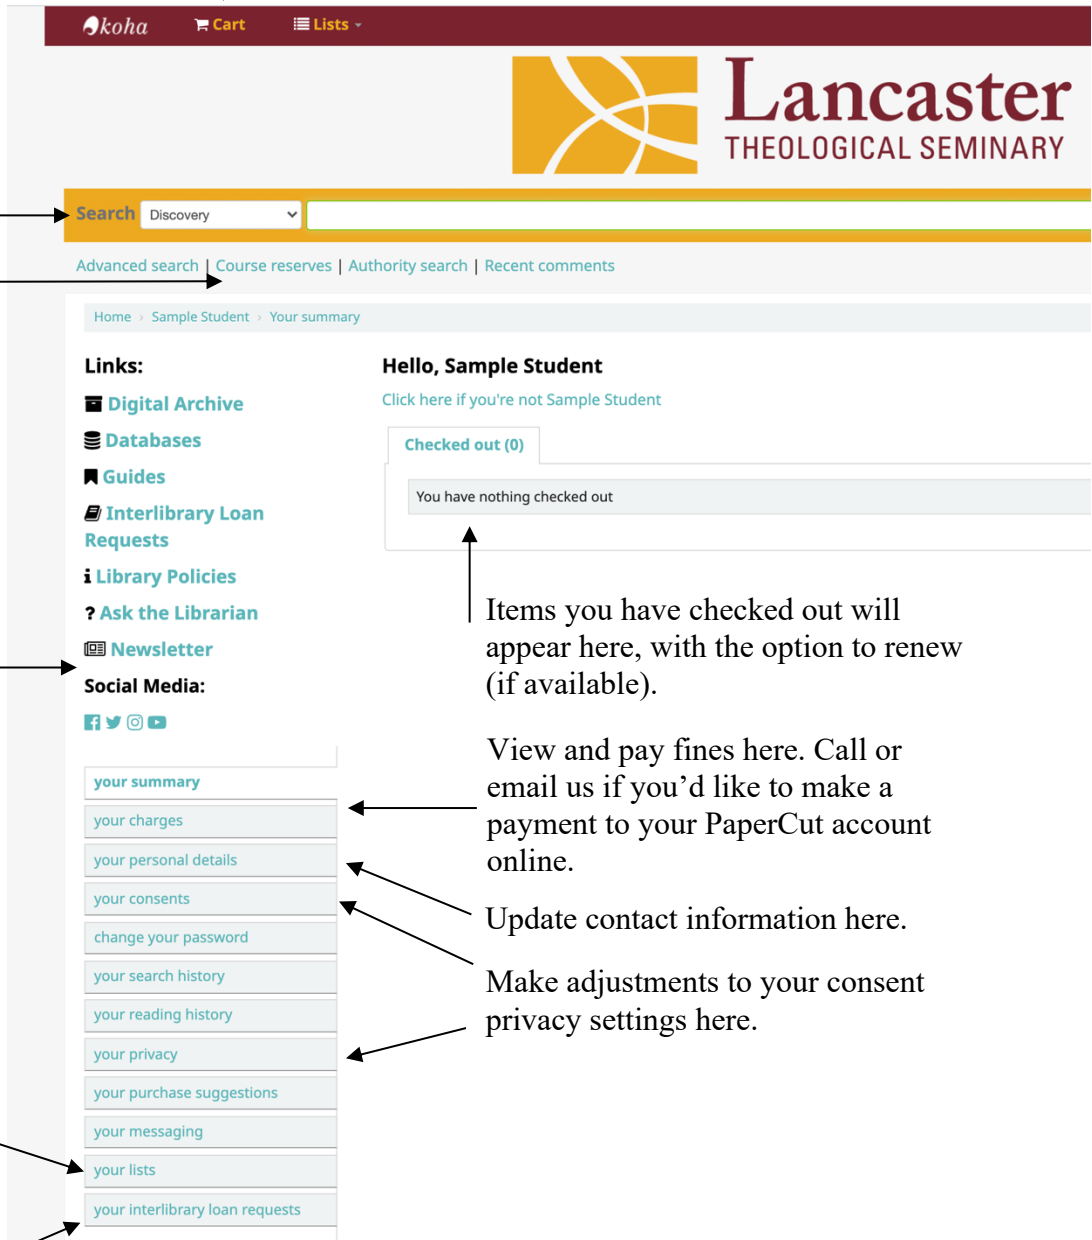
koha Cart Lists

Lancaster
THEOLOGICAL SEMINARY

Search Discovery

Advanced search | Course reserves | Authority search | Recent comments

Home › Sample Student › Your summary

Links:

Digital Archive

Databases

Guides

Interlibrary Loan Requests

Library Policies

? Ask the Librarian

Newsletter

Social Media:

Hello, Sample Student

Click here if you're not Sample Student

Checked out (0)

You have nothing checked out

Items you have checked out will appear here, with the option to renew (if available).

your summary

your charges

your personal details

your consents

change your password

your search history

your reading history

your privacy

your purchase suggestions

your messaging

your lists

your interlibrary loan requests

View and pay fines here. Call or email us if you'd like to make a payment to your PaperCut account online.

Update contact information here.

Make adjustments to your consent privacy settings here.